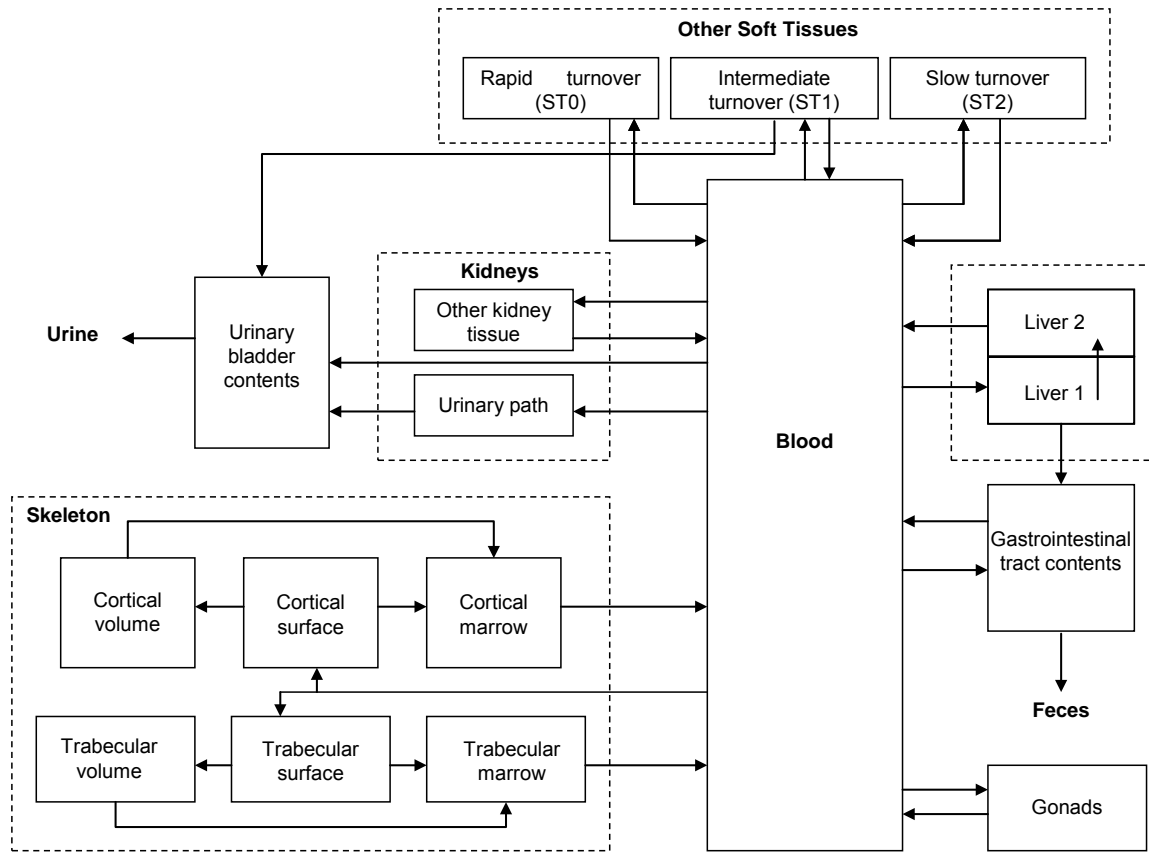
Other Soft Tissues

Rapid turnover (ST0)

Intermediate turnover (ST1)

Slow turnover (ST2)

Kidneys

Other kidney tissue

Urinary path

Urine

Urinary bladder contents

Blood

Liver 2

Liver 1

Skeleton

Cortical volume

Cortical surface

Cortical marrow

Gastrointestinal tract contents

Feces

Trabecular volume

Trabecular surface

Trabecular marrow

Gonads